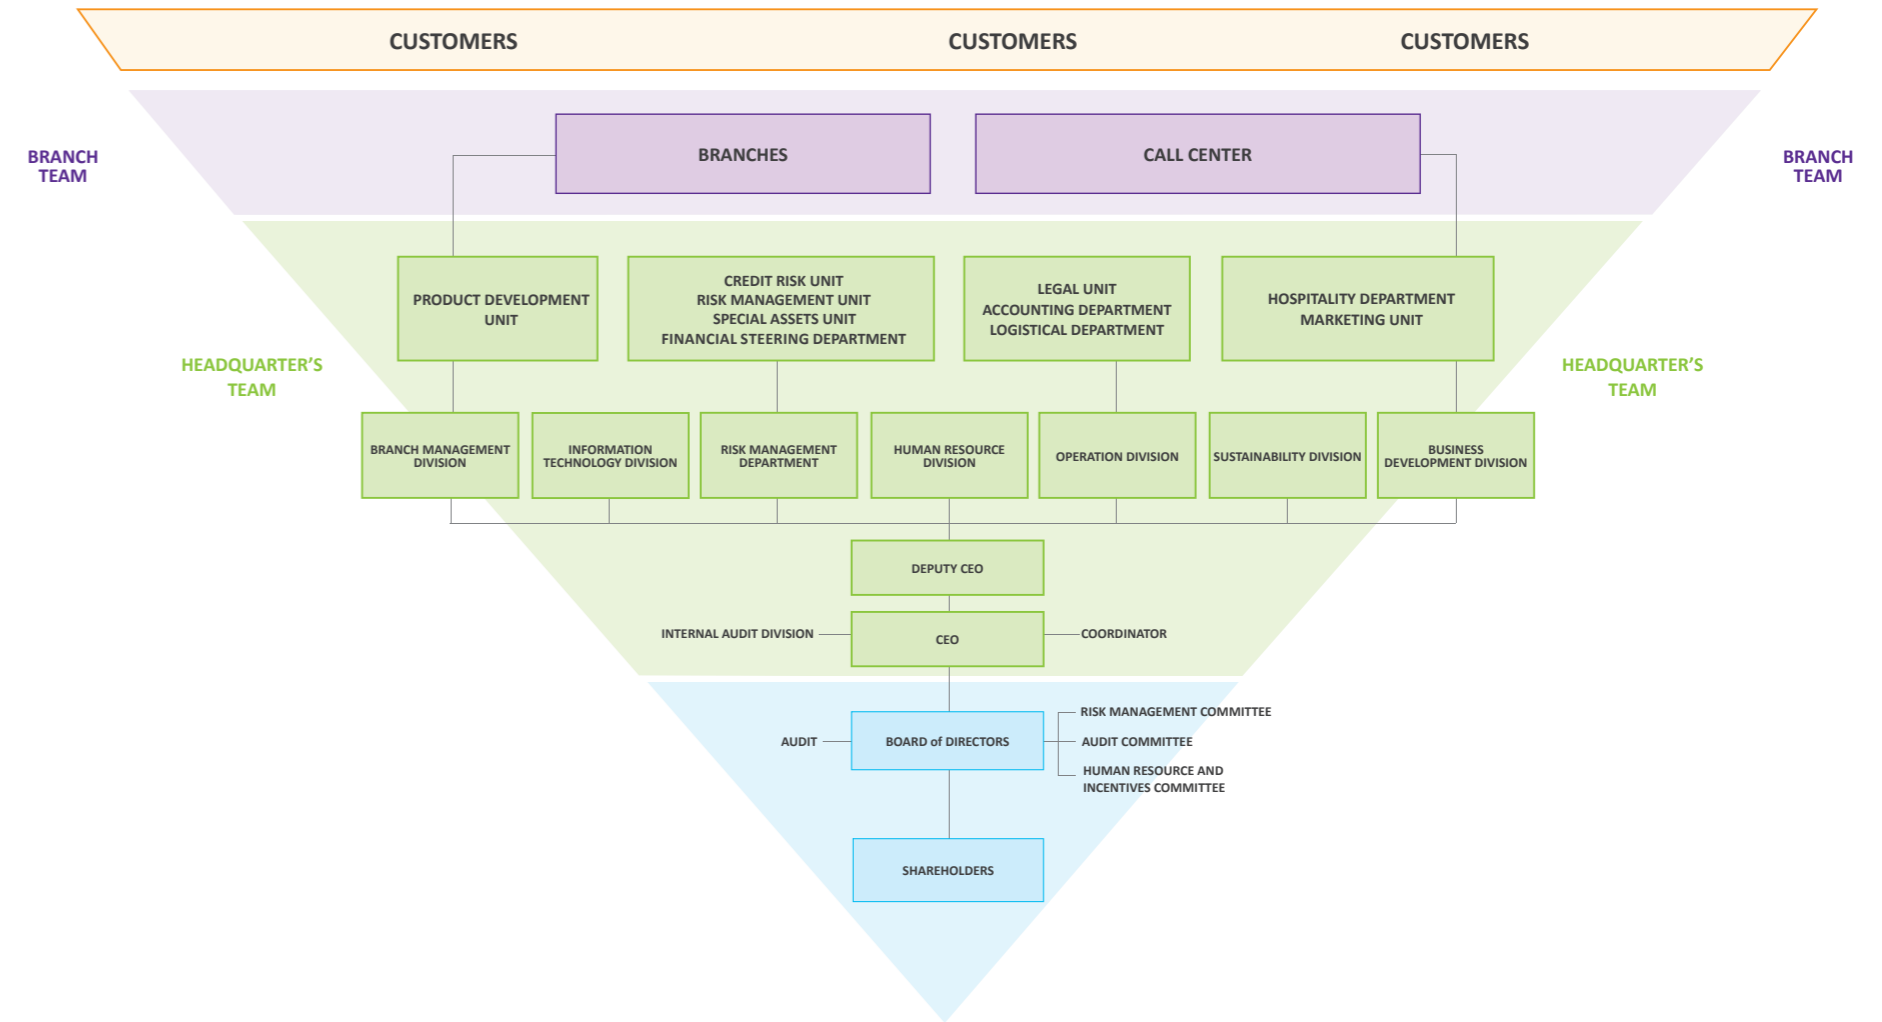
CUSTOMERS CUSTOMERS CUSTOMERS

BRANCH TEAM

BRANCHES

CALL CENTER

BRANCH TEAM

HEADQUARTER'S TEAM

PRODUCT DEVELOPMENT UNIT

CREDIT RISK UNIT
RISK MANAGEMENT UNIT
SPECIAL ASSETS UNIT
FINANCIAL STEERING DEPARTMENT

LEGAL UNIT
ACCOUNTING DEPARTMENT
LOGISTICAL DEPARTMENT

HOSPITALITY DEPARTMENT
MARKETING UNIT

HEADQUARTER'S TEAM

BRANCH MANAGEMENT DIVISION

INFORMATION TECHNOLOGY DIVISION

RISK MANAGEMENT DEPARTMENT

HUMAN RESOURCE DIVISION

OPERATION DIVISION

SUSTAINABILITY DIVISION

BUSINESS DEVELOPMENT DIVISION

DEPUTY CEO

INTERNAL AUDIT DIVISION

CEO

COORDINATOR

RISK MANAGEMENT COMMITTEE

AUDIT

BOARD of DIRECTORS

AUDIT COMMITTEE

HUMAN RESOURCE AND INCENTIVES COMMITTEE

SHAREHOLDERS